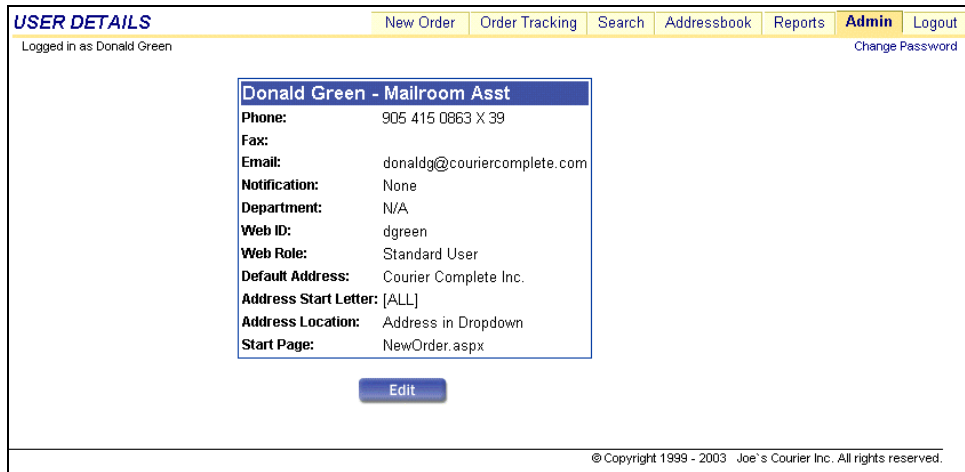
USER DETAILS

New Order | Order Tracking | Search | Addressbook | Reports | Admin | Logout

Logged in as Donald Green

Change Password

Donald Green - Mailroom Asst

| | |
|---|---|
| Phone: | 905 415 0863 X 39 |
| Fax: | |
| Email: | donaldg@couriercomplete.com |
| Notification: | None |
| Department: | N/A |
| Web ID: | dgreen |
| Web Role: | Standard User |
| Default Address: | Courier Complete Inc. |
| Address Start Letter: | [ALL] |
| Address Location: | Address in Dropdown |
| Start Page: | NewOrder.aspx |

Edit

© Copyright 1999 - 2003 Joe`s Courier Inc. All rights reserved.